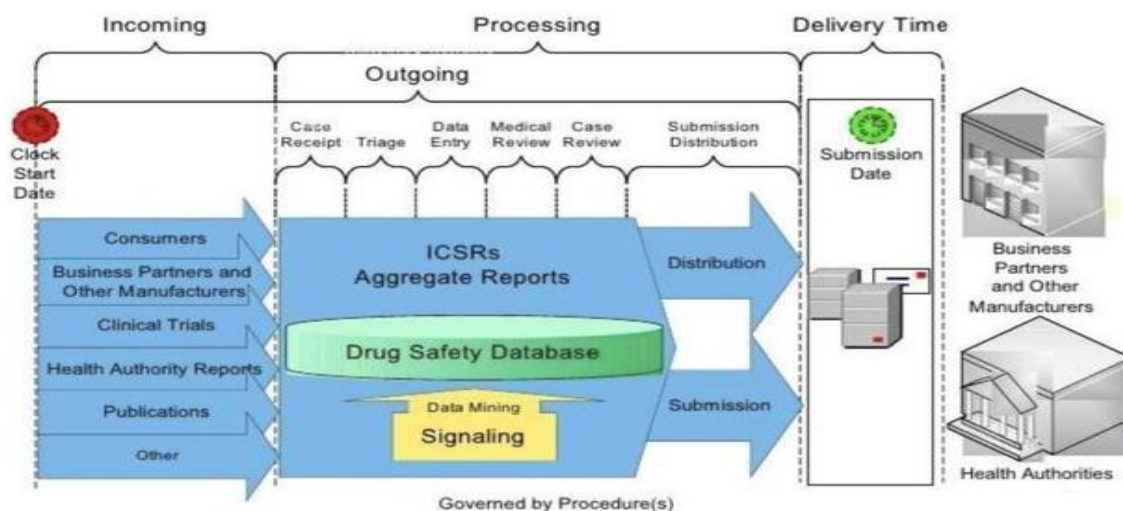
Incoming
Processing
Delivery Time
Outgoing
Clock Start Date
Case Receipt
Triage
Data Entry
Medical Review
Case Review
Submission Distribution
Submission Date
Consumers
Business Partners and Other Manufacturers
Clinical Trials
Health Authority Reports
Publications
Other
ICSRs Aggregate Reports
Drug Safety Database
Data Mining
Signaling
Distribution
Submission
Business Partners and Other Manufacturers
Health Authorities
Governed by Procedure(s)